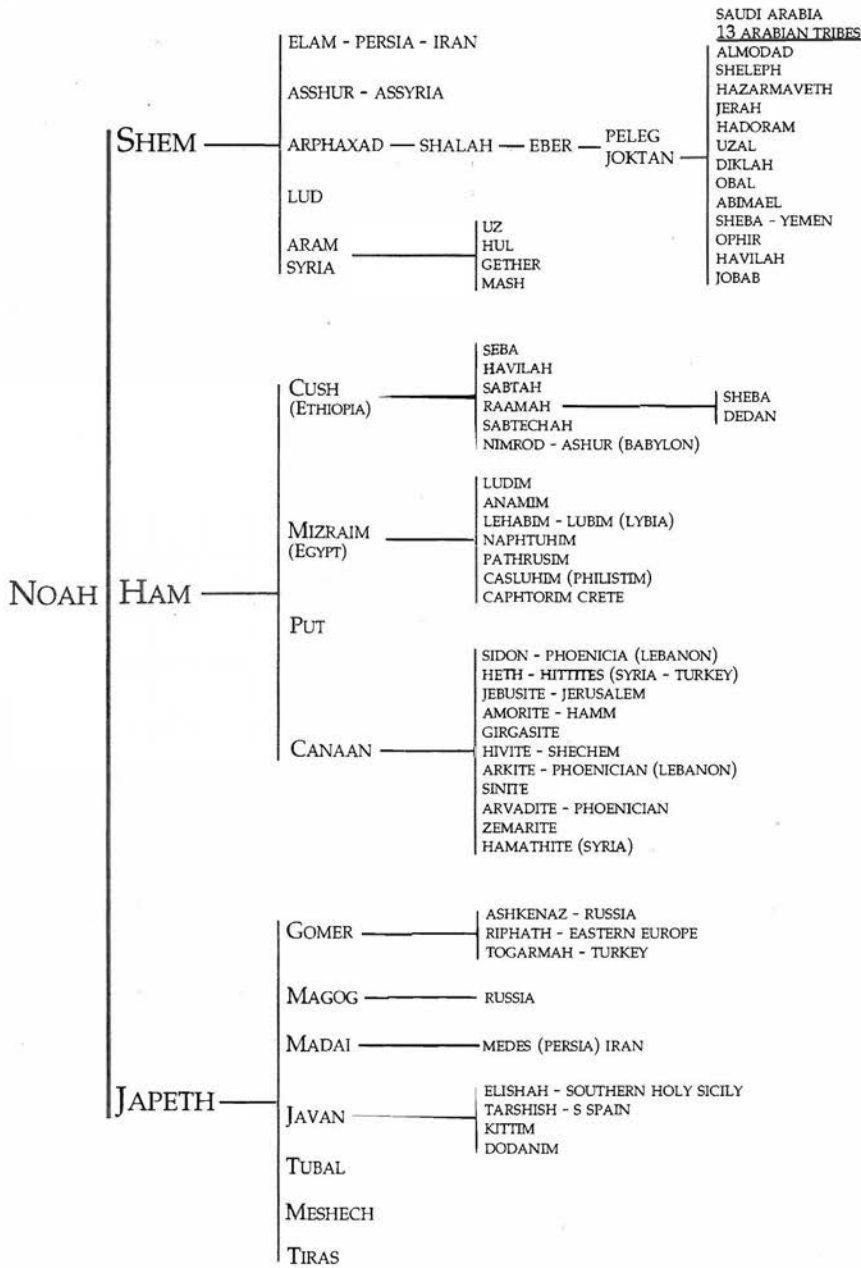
NOAH

SHEM

ELAM - PERSIA - IRAN

ASSHUR - ASSYRIA

ARPHAXAD — SHALAH — EBER — PELEG JOKTAN

SAUDI ARABIA
13 ARABIAN TRIBES
ALMODAD
SHELEPH
HAZARMAVETH
JERAH
HADORAM
UZAL
DIKLAH
OBAL
ABIMAEL
SHEBA - YEMEN
OPHIR
HAVILAH
JOBAB

LUD

ARAM SYRIA

UZ
HUL
GETHER
MASH

HAM

CUSH (ETHIOPIA)

SEBA
HAVILAH
SABTAH
RAAMAH
SABTECHAH
NIMROD - ASHUR (BABYLON)

SHEBA
DEDAN

MIZRAIM (EGYPT)

LUDIM
ANAMIM
LEHABIM - LUBIM (LYBIA)
NAPHTUHIM
PATHRUSIM
CASLUHIM (PHILISTIM)
CAPHTORIM CRETE

PUT

CANAAN

SIDON - PHOENICIA (LEBANON)
HETH - HITTITES (SYRIA - TURKEY)
JEBUSITE - JERUSALEM
AMORITE - HAMM
GIRGASITE
HIVITE - SHECHEM
ARKITE - PHOENICIAN (LEBANON)
SINITE
ARVADITE - PHOENICIAN
ZEMARITE
HAMATHITE (SYRIA)

JAPETH

GOMER

ASHKENAZ - RUSSIA
RIPHATH - EASTERN EUROPE
TOGARMAH - TURKEY

MAGOG — RUSSIA

MADAI — MEDES (PERSIA) IRAN

JAVAN

ELISHAH - SOUTHERN HOLY SICILY
TARSHISH - S SPAIN
KITTIM
DODANIM

TUBAL

MESHECH

TIRAS